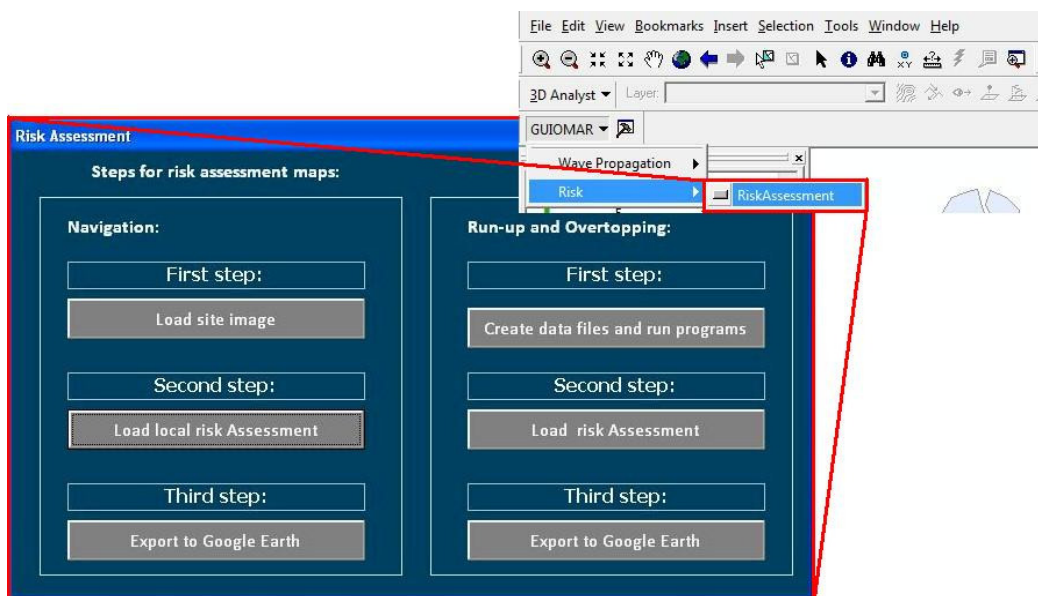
File Edit View Bookmarks Insert Selection Tools Window Help

3D Analyst ▼ Layer:

GUIOMAR ▼

Wave Propagation

Risk

RiskAssessment

Risk Assessment

Steps for risk assessment maps:

Navigation:

First step:

Load site image

Second step:

Load local risk Assessment

Third step:

Export to Google Earth

Run-up and Overtopping:

First step:

Create data files and run programs

Second step:

Load risk Assessment

Third step:

Export to Google Earth